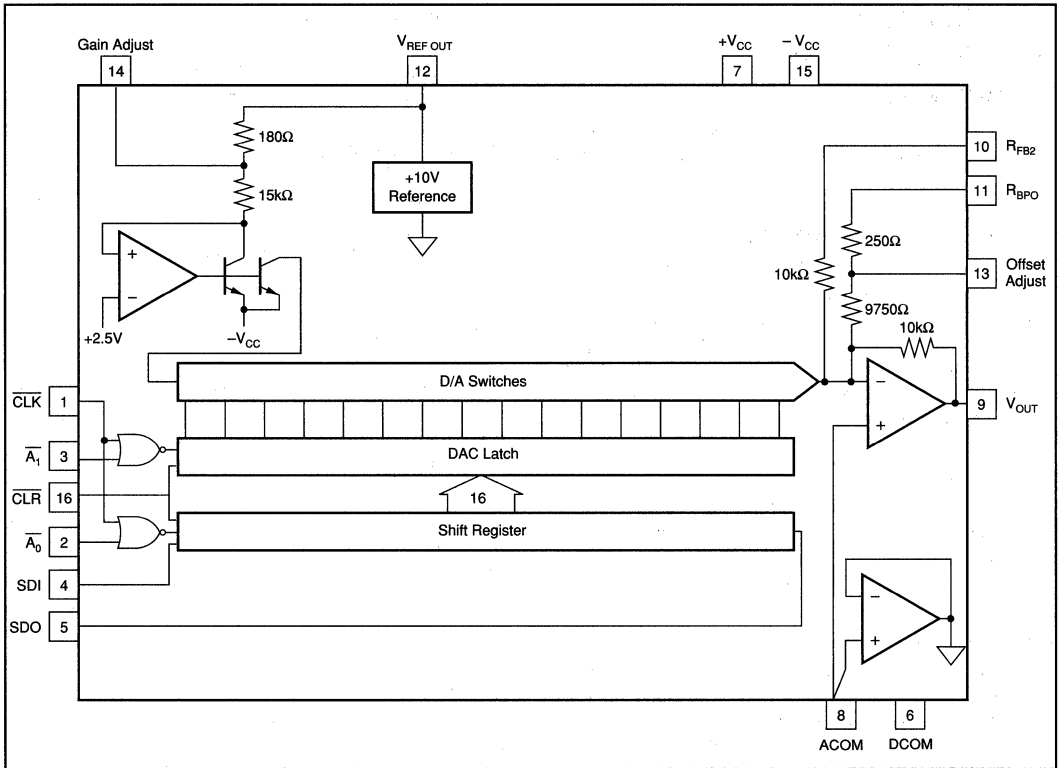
Gain Adjust
14
$V_{REF\ OUT}$
12
$+V_{CC}$
7
$-V_{CC}$
15

180Ω
15kΩ
+10V Reference
+
−
+2.5V
$-V_{CC}$

10 $R_{FB2}$
11 $R_{BPO}$
250Ω
10kΩ
13 Offset Adjust
9750Ω
10kΩ

D/A Switches
−
+
9 $V_{OUT}$

$\overline{CLK}$ 1
$\overline{A_1}$ 3
$\overline{CLR}$ 16
$\overline{A_0}$ 2
SDI 4
SDO 5

DAC Latch
16
Shift Register

−
+

8
ACOM
6
DCOM